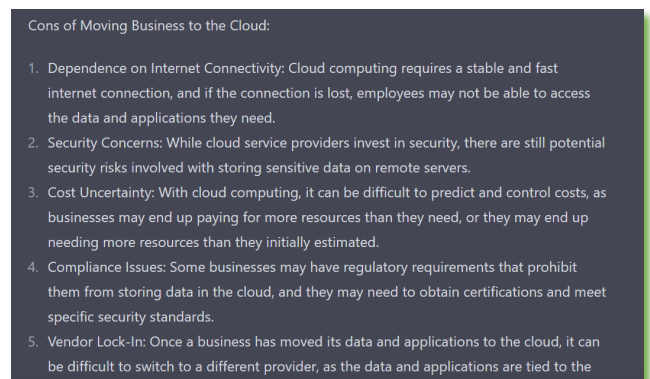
Cons of Moving Business to the Cloud:

1. Dependence on Internet Connectivity: Cloud computing requires a stable and fast internet connection, and if the connection is lost, employees may not be able to access the data and applications they need.
2. Security Concerns: While cloud service providers invest in security, there are still potential security risks involved with storing sensitive data on remote servers.
3. Cost Uncertainty: With cloud computing, it can be difficult to predict and control costs, as businesses may end up paying for more resources than they need, or they may end up needing more resources than they initially estimated.
4. Compliance Issues: Some businesses may have regulatory requirements that prohibit them from storing data in the cloud, and they may need to obtain certifications and meet specific security standards.
5. Vendor Lock-In: Once a business has moved its data and applications to the cloud, it can be difficult to switch to a different provider, as the data and applications are tied to the